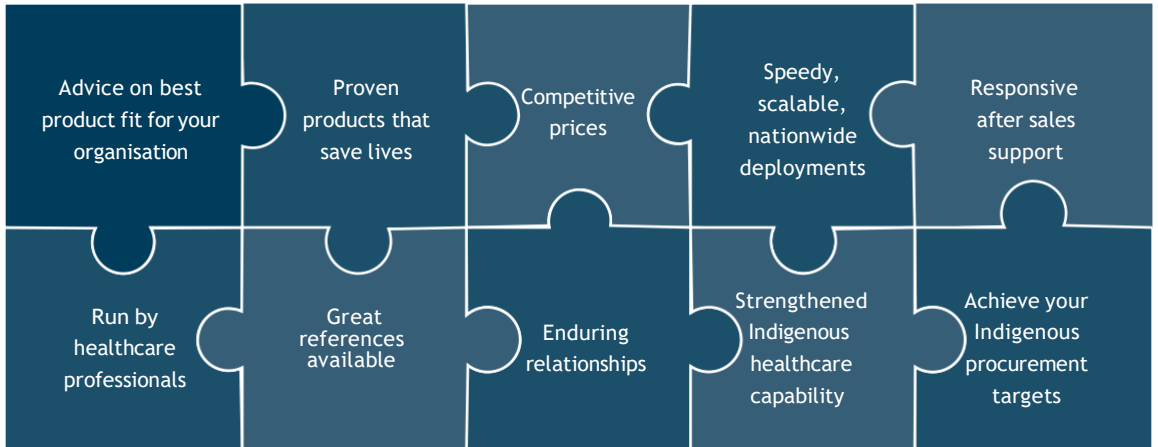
Advice on best product fit for your organisation

Proven products that save lives

Competitive prices

Speedy, scalable, nationwide deployments

Responsive after sales support

Run by healthcare professionals

Great references available

Enduring relationships

Strengthened Indigenous healthcare capability

Achieve your Indigenous procurement targets